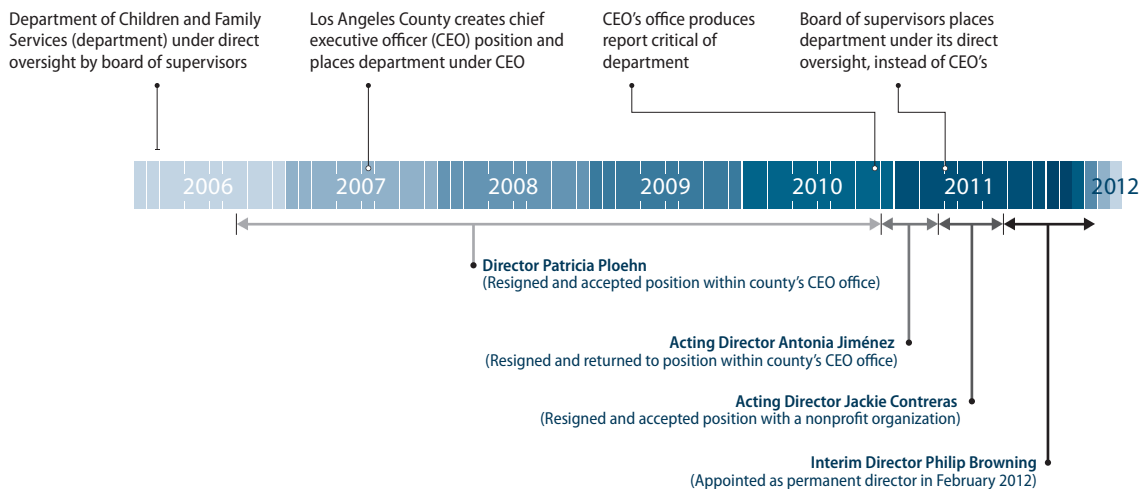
Department of Children and Family Services (department) under direct oversight by board of supervisors

Los Angeles County creates chief executive officer (CEO) position and places department under CEO

CEO's office produces report critical of department

Board of supervisors places department under its direct oversight, instead of CEO's

2006
2007
2008
2009
2010
2011
2012

Director Patricia Ploehn
(Resigned and accepted position within county's CEO office)

Acting Director Antonia Jiménez
(Resigned and returned to position within county's CEO office)

Acting Director Jackie Contreras
(Resigned and accepted position with a nonprofit organization)

Interim Director Philip Browning
(Appointed as permanent director in February 2012)